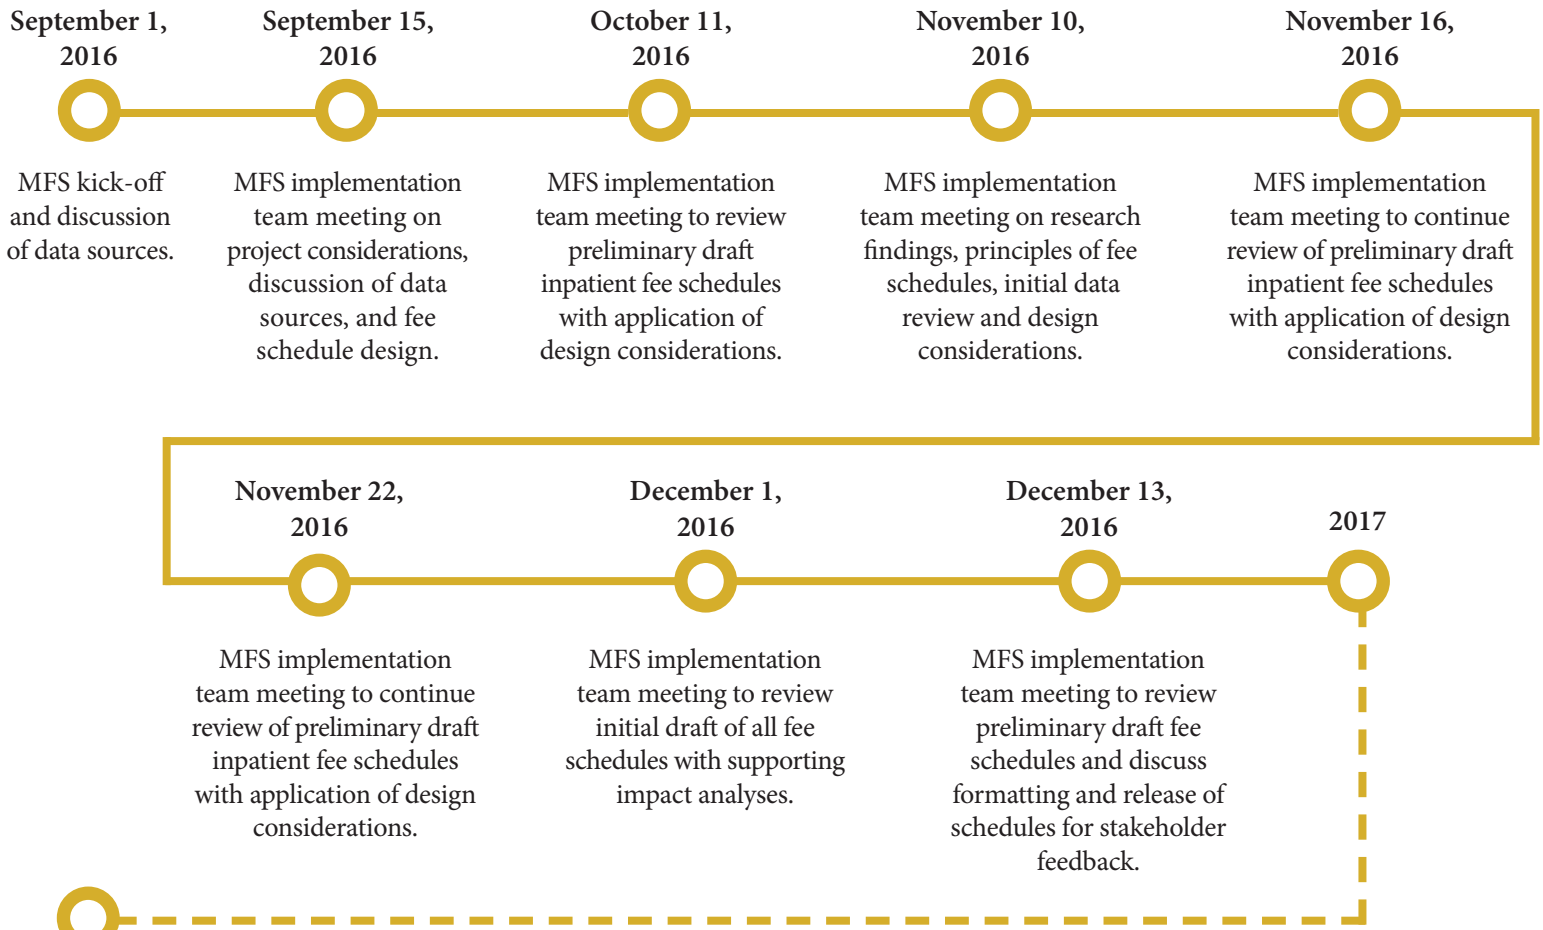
September 1, 2016

MFS kick-off and discussion of data sources.

September 15, 2016

MFS implementation team meeting on project considerations, discussion of data sources, and fee schedule design.

October 11, 2016

MFS implementation team meeting to review preliminary draft inpatient fee schedules with application of design considerations.

November 10, 2016

MFS implementation team meeting on research findings, principles of fee schedules, initial data review and design considerations.

November 16, 2016

MFS implementation team meeting to continue review of preliminary draft inpatient fee schedules with application of design considerations.

November 22, 2016

MFS implementation team meeting to continue review of preliminary draft inpatient fee schedules with application of design considerations.

December 1, 2016

MFS implementation team meeting to review initial draft of all fee schedules with supporting impact analyses.

December 13, 2016

MFS implementation team meeting to review preliminary draft fee schedules and discuss formatting and release of schedules for stakeholder feedback.

2017